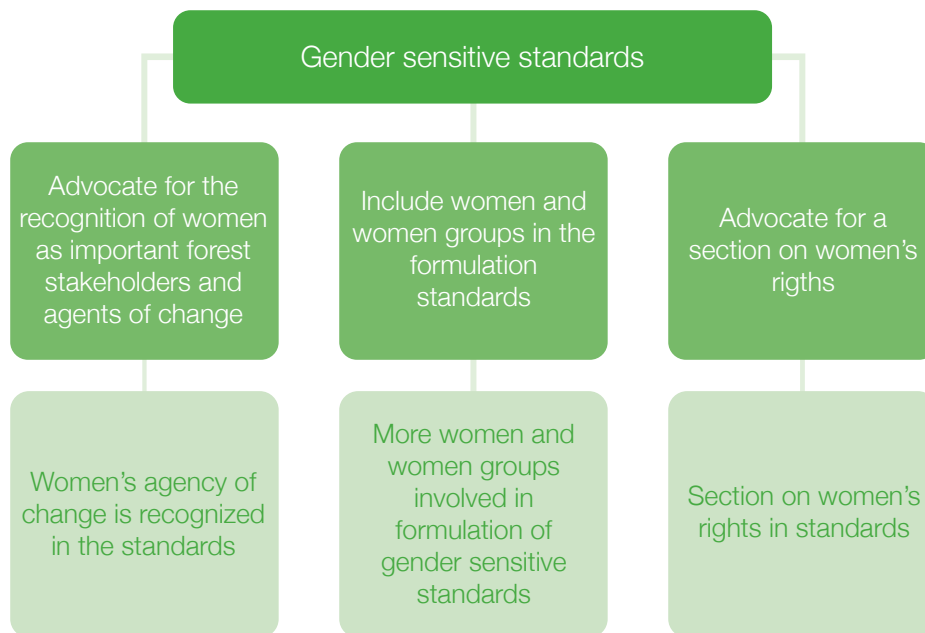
Gender sensitive standards

Advocate for the recognition of women as important forest stakeholders and agents of change

Include women and women groups in the formulation standards

Advocate for a section on women's rigths

Women's agency of change is recognized in the standards

More women and women groups involved in formulation of gender sensitive standards

Section on women's rights in standards